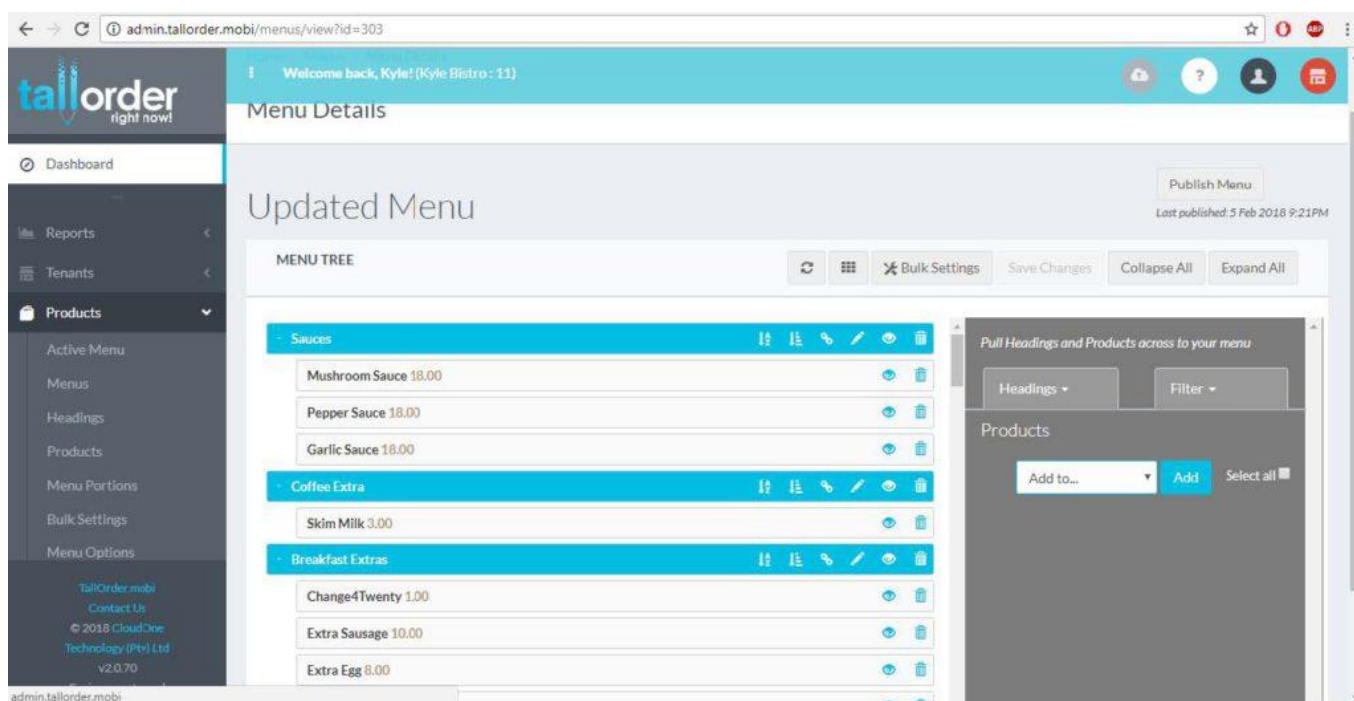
admin.tallorder.mobi/menus/view?id=303

tallorder right now!

Welcome back, Kyle! (Kyle Bistro : 11)

Menu Details

Dashboard

Reports

Tenants

Products

Active Menu

Menus

Headings

Products

Menu Portions

Bulk Settings

Menu Options

TallOrder.mobi
Contact Us
© 2018 CloudOne Technology (Pty) Ltd
v2.0.70

Updated Menu

Publish Menu

Last published: 5 Feb 2018 9:21PM

MENU TREE

Bulk Settings

Save Changes

Collapse All

Expand All

Sauces

Mushroom Sauce 18.00

Pepper Sauce 18.00

Garlic Sauce 18.00

Coffee Extra

Skim Milk 3.00

Breakfast Extras

Change4Twenty 1.00

Extra Sausage 10.00

Extra Egg 8.00

Pull Headings and Products across to your menu

Headings

Filter

Products

Add to...

Add

Select all

admin.tallorder.mobi